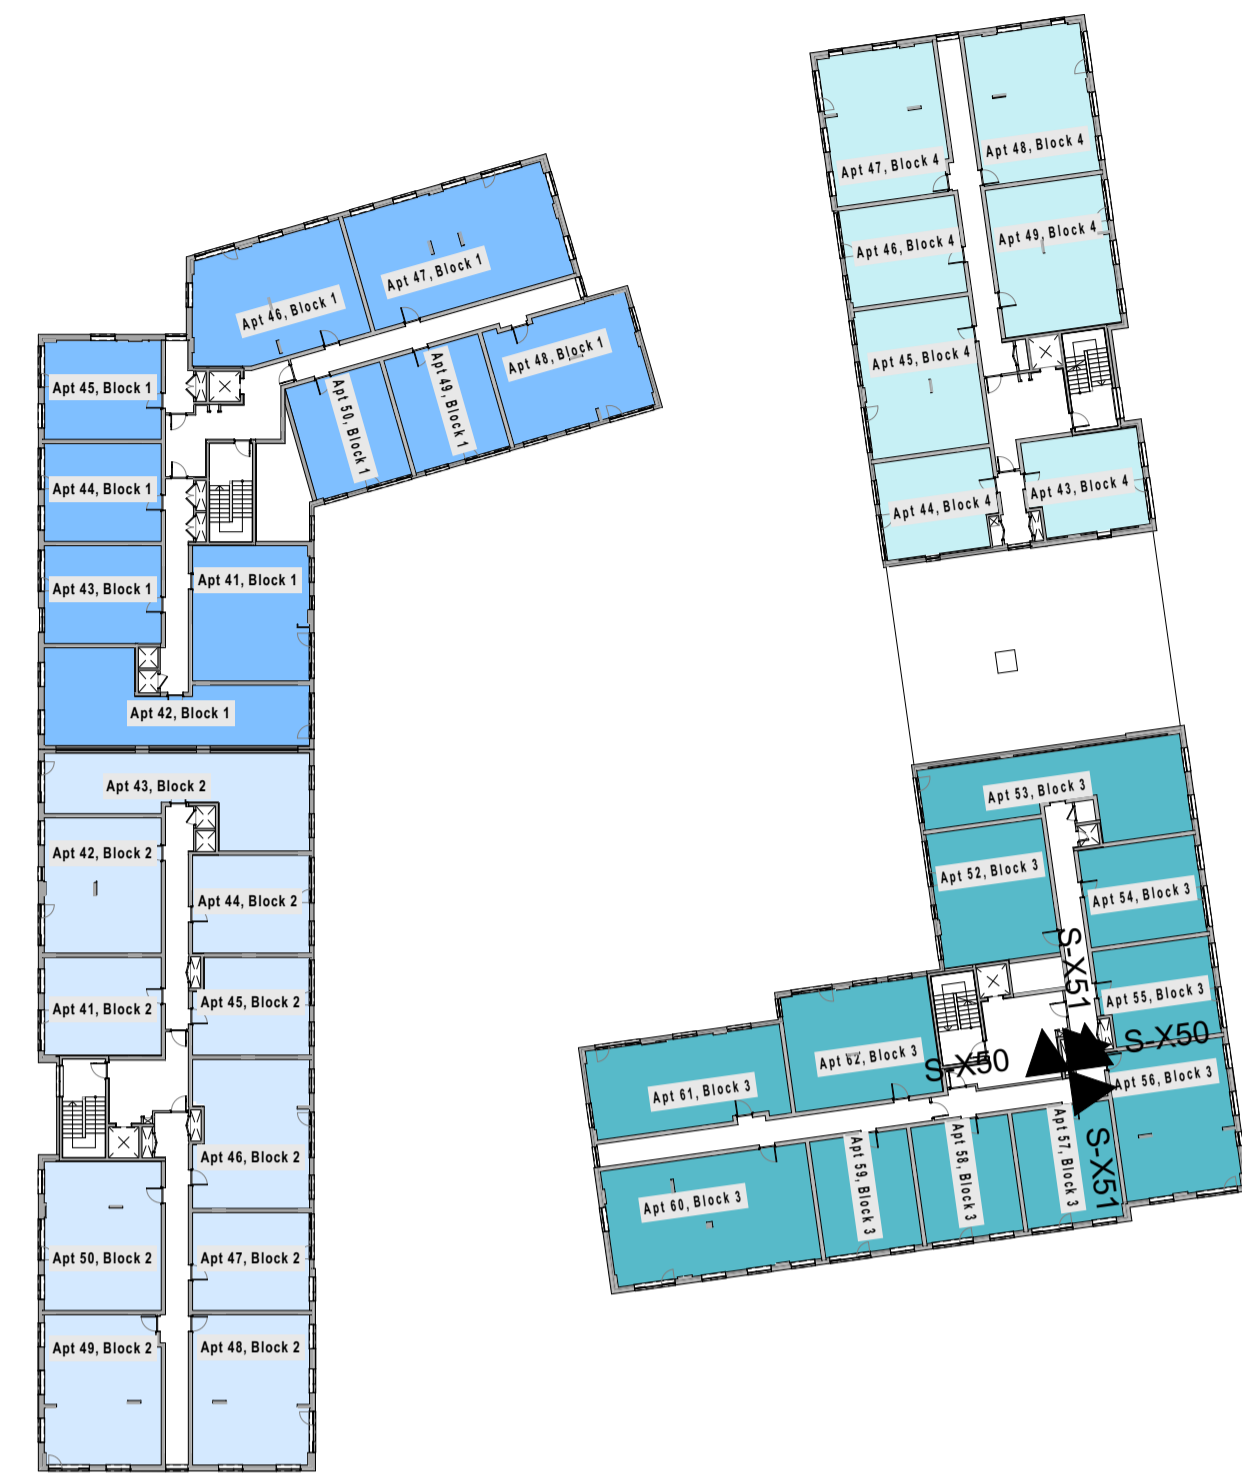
Apt 46, Block 1
Apt 47, Block 1
Apt 48, Block 1
Apt 49, Block 1
Apt 50, Block 1
Apt 45, Block 1
Apt 44, Block 1
Apt 43, Block 1
Apt 41, Block 1
Apt 42, Block 1
Apt 43, Block 2
Apt 42, Block 2
Apt 44, Block 2
Apt 41, Block 2
Apt 45, Block 2
Apt 46, Block 2
Apt 50, Block 2
Apt 47, Block 2
Apt 49, Block 2
Apt 48, Block 2

Apt 47, Block 4
Apt 48, Block 4
Apt 46, Block 4
Apt 49, Block 4
Apt 45, Block 4
Apt 44, Block 4
Apt 43, Block 4
Apt 53, Block 3
Apt 52, Block 3
Apt 54, Block 3
S-X51
Apt 55, Block 3
S-X50
S-X50
Apt 62, Block 3
Apt 61, Block 3
Apt 56, Block 3
S-X51
Apt 59, Block 3
Apt 58, Block 3
Apt 57, Block 3
Apt 60, Block 3